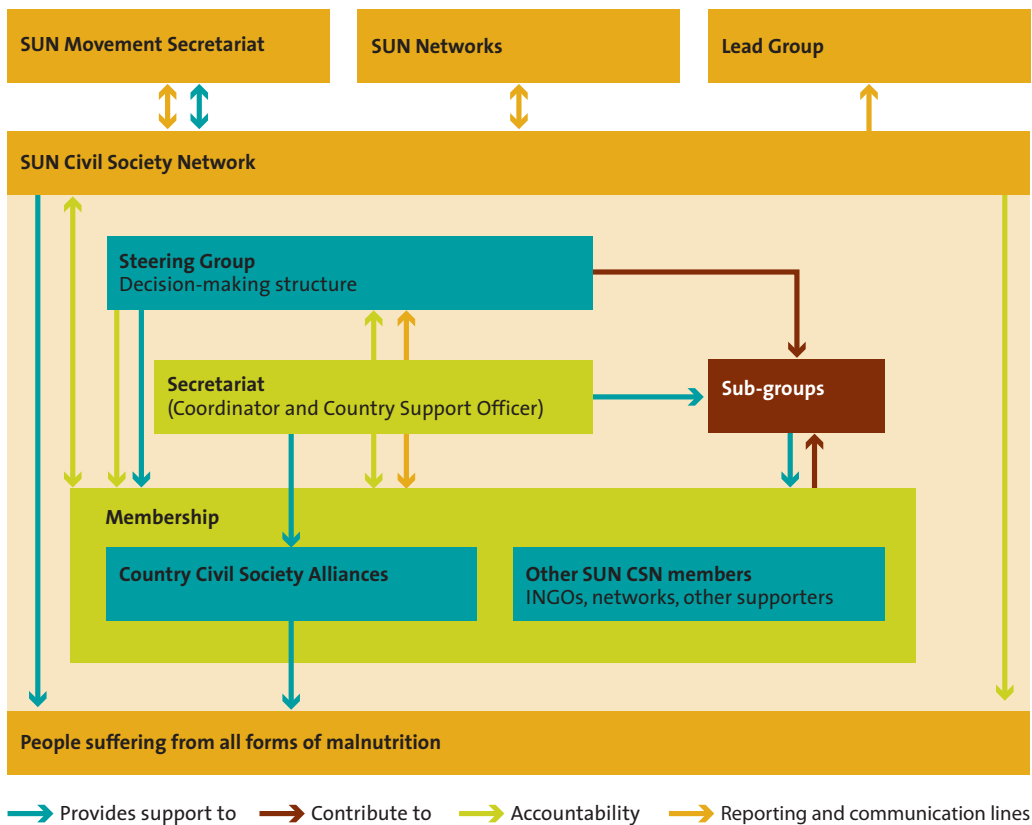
SUN Movement Secretariat

SUN Networks

Lead Group

SUN Civil Society Network

Steering Group
Decision-making structure

Secretariat
(Coordinator and Country Support Officer)

Sub-groups

Membership

Country Civil Society Alliances

Other SUN CSN members
INGOs, networks, other supporters

People suffering from all forms of malnutrition

Provides support to
Contribute to
Accountability
Reporting and communication lines